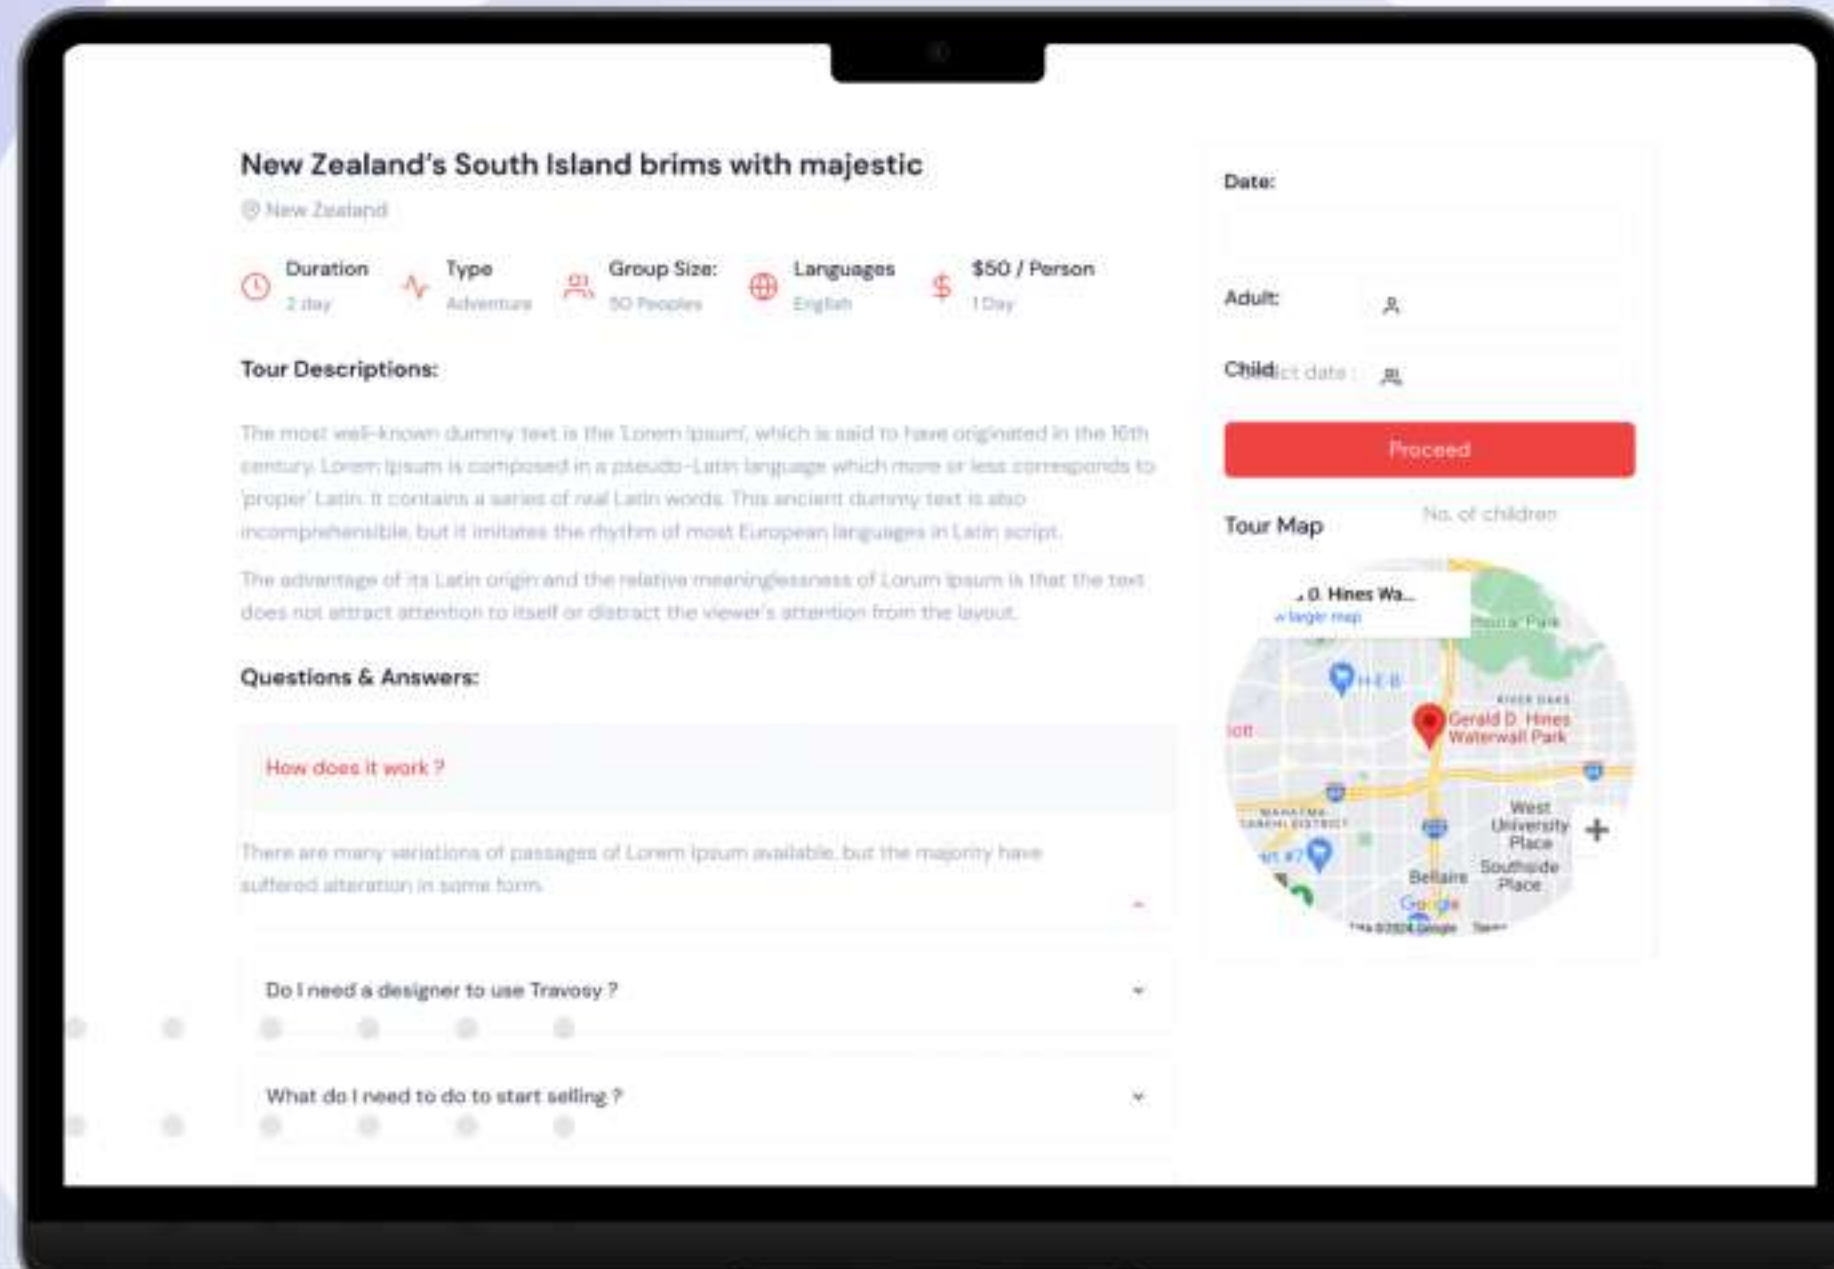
New Zealand's South Island brims with majestic

New Zealand

Duration
2 day

Type
Adventure

Group Size:
50 Peoples

Languages
English

$50 / Person
1 Day

Tour Descriptions:

The most well-known dummy text is the 'Lorem Ipsum', which is said to have originated in the 16th century. Lorem Ipsum is composed in a pseudo-Latin language which more or less corresponds to 'proper' Latin. It contains a series of real Latin words. This ancient dummy text is also incomprehensible, but it imitates the rhythm of most European languages in Latin script.

The advantage of its Latin origin and the relative meaninglessness of Lorum Ipsum is that the text does not attract attention to itself or distract the viewer's attention from the layout.

Questions & Answers:

How does it work ?

There are many variations of passages of Lorem Ipsum available, but the majority have suffered alteration in some form.

Do I need a designer to use Travosy ?

What do I need to do to start selling ?

Date:

Adult:

Child: Select date :

Proceed

Tour Map

No. of children

. D. Hines Wa...
w larger map

H-E-B

Gerald D. Hines Waterwall Park

West University Place

Bellaire

Southside Place

Google

Map data ©2024 Google Terms